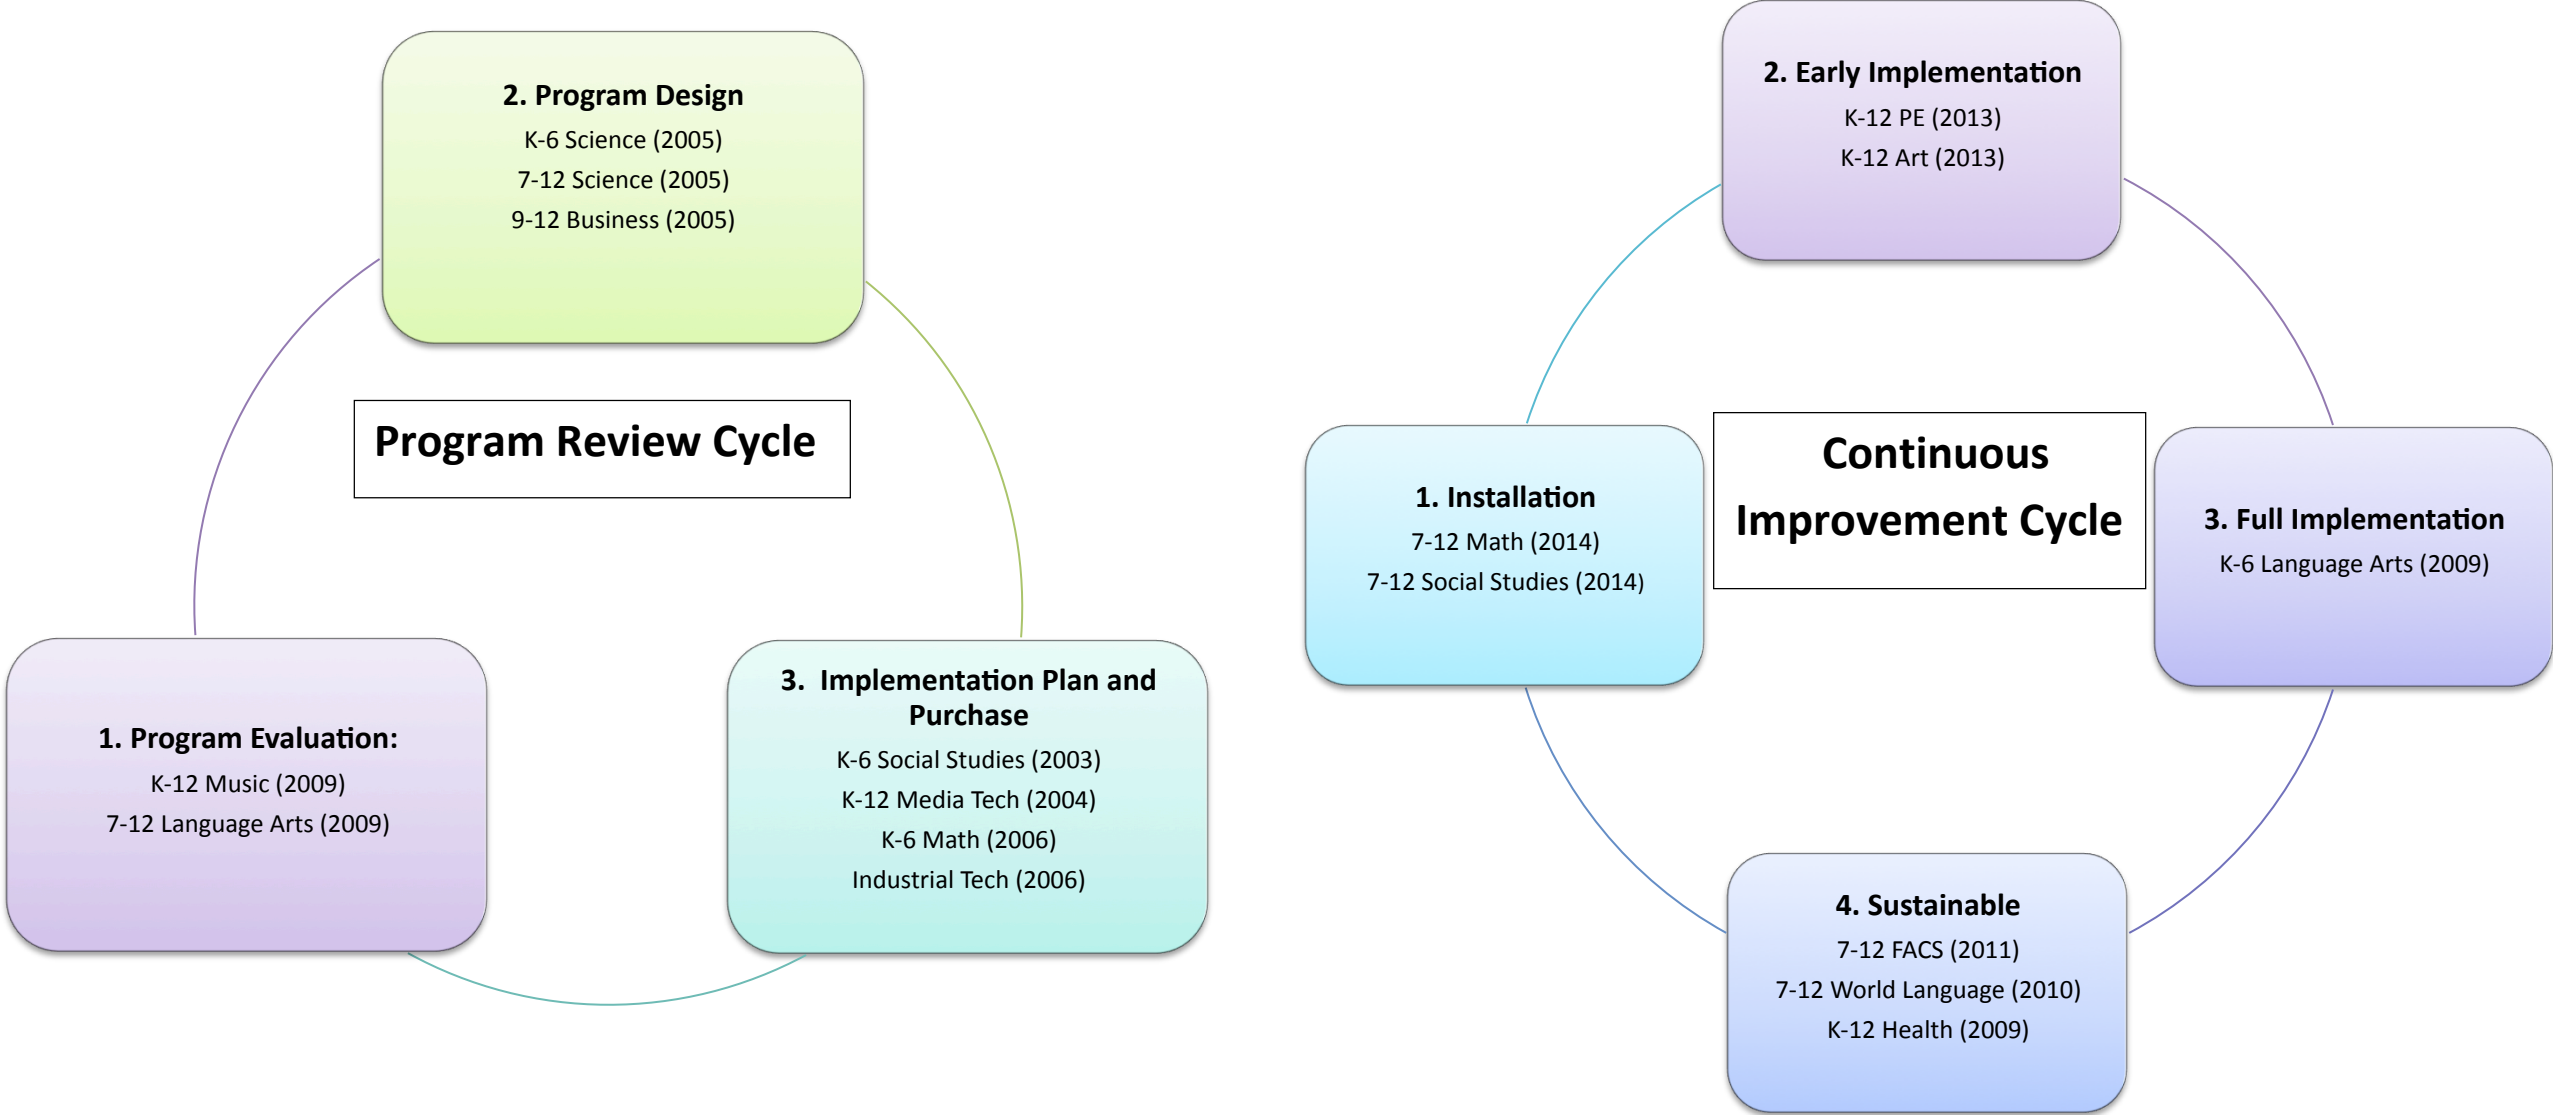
2. Program Design
K-6 Science (2005)
7-12 Science (2005)
9-12 Business (2005)

Program Review Cycle

1. Program Evaluation:
K-12 Music (2009)
7-12 Language Arts (2009)

3. Implementation Plan and Purchase
K-6 Social Studies (2003)
K-12 Media Tech (2004)
K-6 Math (2006)
Industrial Tech (2006)

2. Early Implementation
K-12 PE (2013)
K-12 Art (2013)

1. Installation
7-12 Math (2014)
7-12 Social Studies (2014)

Continuous Improvement Cycle

3. Full Implementation
K-6 Language Arts (2009)

4. Sustainable
7-12 FACS (2011)
7-12 World Language (2010)
K-12 Health (2009)